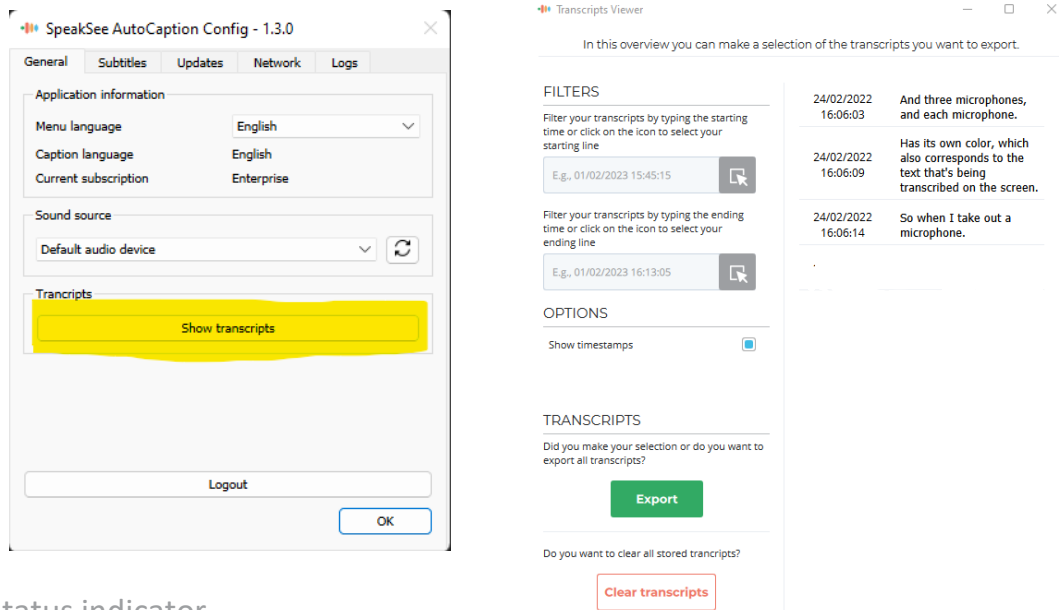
SpeakSee AutoCaption Config - 1.3.0

General | Subtitles | Updates | Network | Logs

Application information
Menu language English
Caption language English
Current subscription Enterprise

Sound source
Default audio device

Trancripts
Show transcripts

Logout
OK

tatus indicator

Transcripts Viewer

In this overview you can make a selection of the transcripts you want to export.

FILTERS
Filter your transcripts by typing the starting time or click on the icon to select your starting line
E.g., 01/02/2023 15:45:15
Filter your transcripts by typing the ending time or click on the icon to select your ending line
E.g., 01/02/2023 16:13:05

OPTIONS
Show timestamps

TRANSCRIPTS
Did you make your selection or do you want to export all transcripts?
Export
Do you want to clear all stored trancripts?
Clear transcripts

| | |
|---|---|
| 24/02/2022 16:06:03 | And three microphones, and each microphone. |
| 24/02/2022 16:06:09 | Has its own color, which also corresponds to the text that's being transcribed on the screen. |
| 24/02/2022 16:06:14 | So when I take out a microphone. |